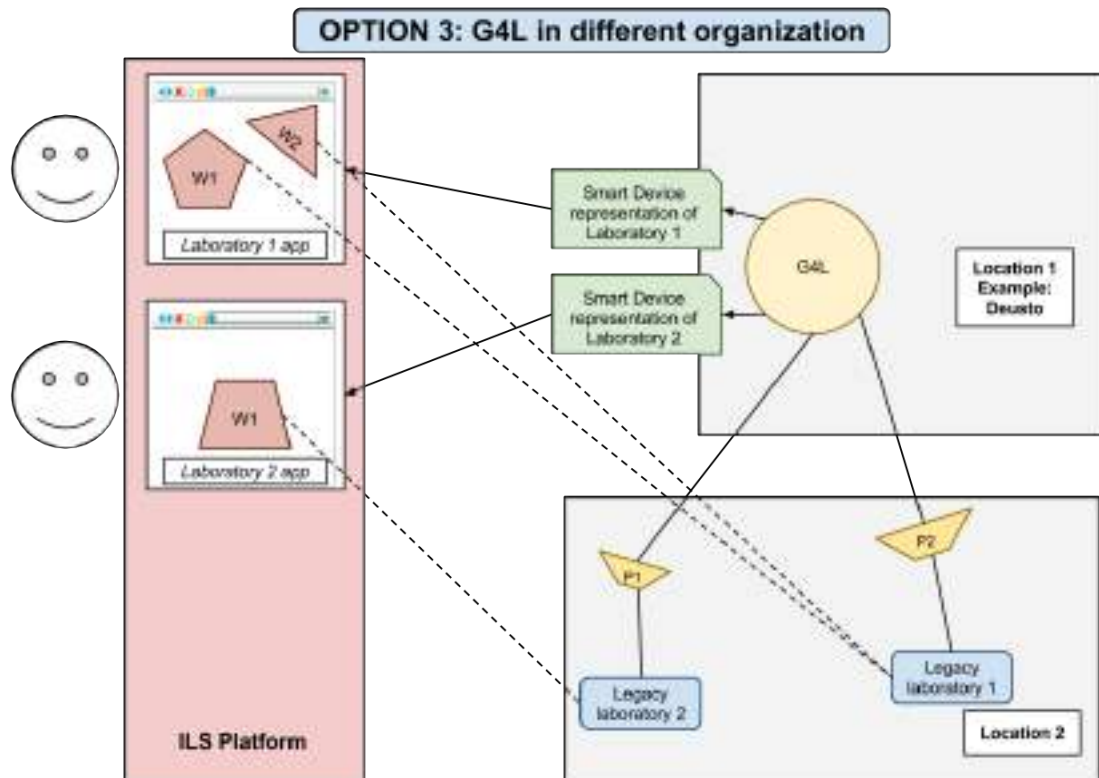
OPTION 3: G4L in different organization

W2

W1

Laboratory 1 app

W1

Laboratory 2 app

ILS Platform

Smart Device representation of Laboratory 1

Smart Device representation of Laboratory 2

G4L

Location 1 Example: Deusto

P1

P2

Legacy laboratory 2

Legacy laboratory 1

Location 2